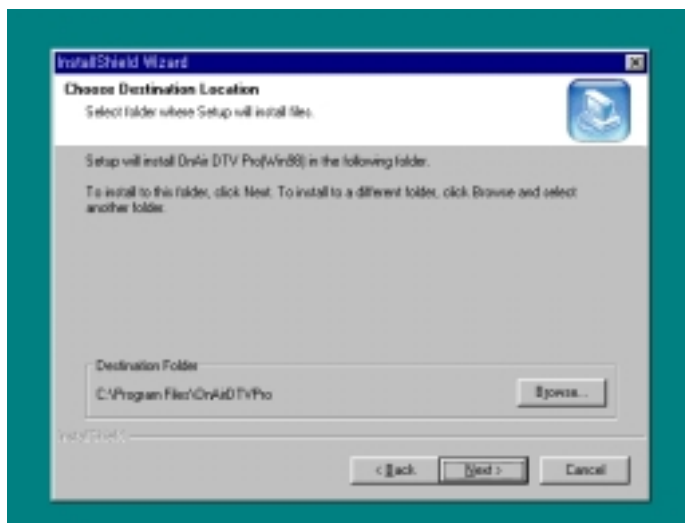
InstallShield Wizard

Choose Destination Location
Select folder where Setup will install files.

Setup will install OnAir DTV Pro(Win98) in the following folder.

To install to this folder, click Next. To install to a different folder, click Browse and select another folder.

Destination Folder
C:\Program Files\OnAirDTVPro

Browse...

InstallShield

< Back

Next >

Cancel